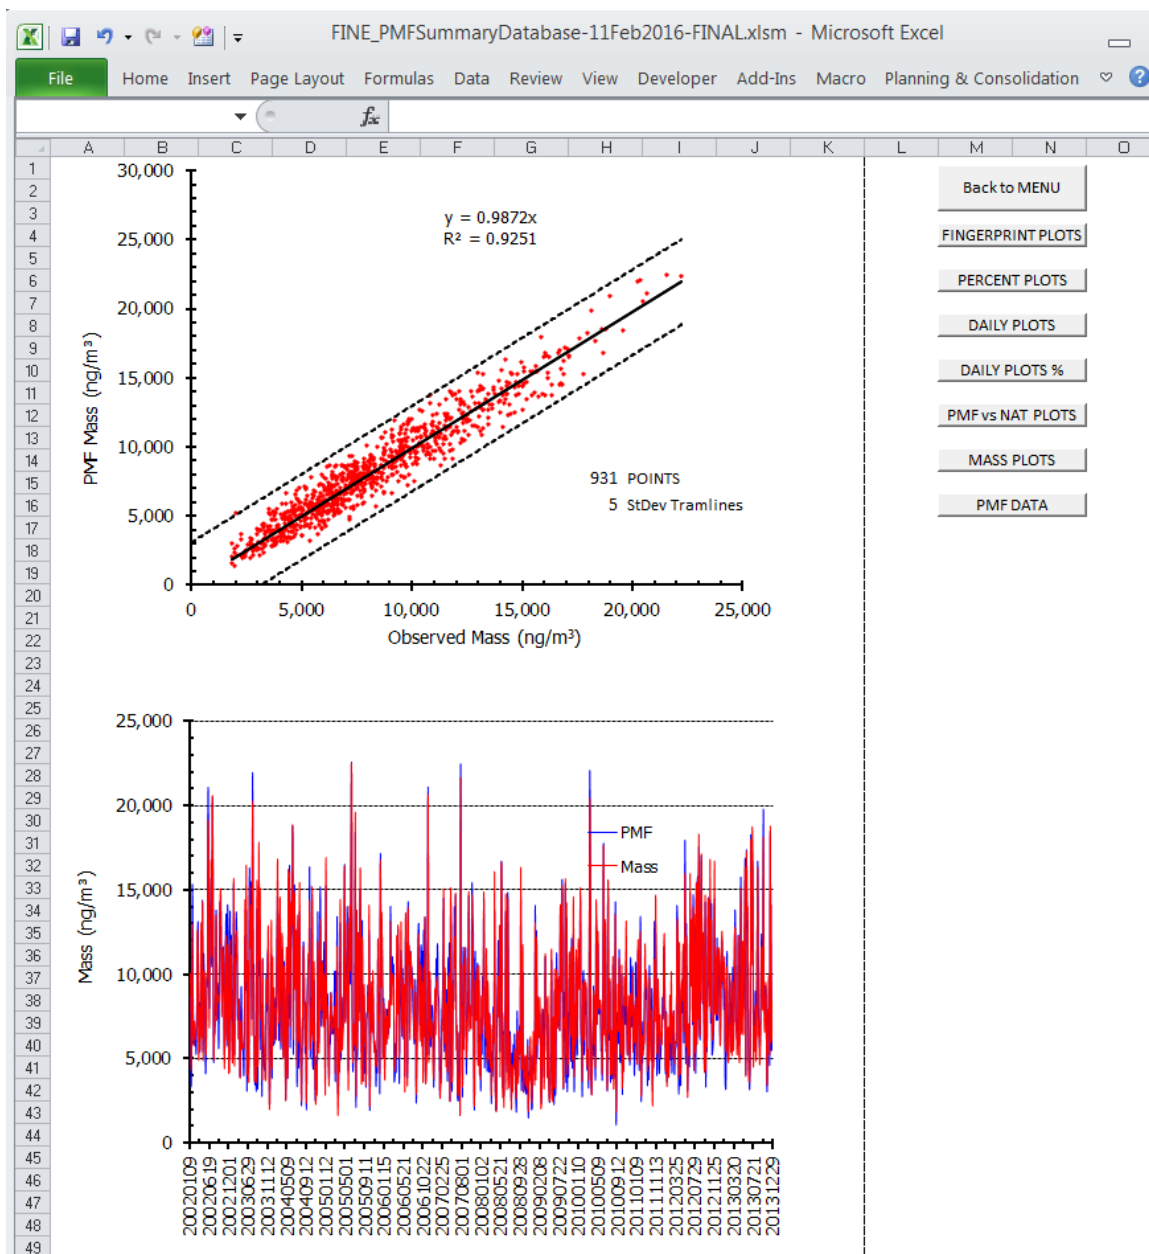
FINE_PMFSummaryDatabase-11Feb2016-FINAL.xlsm - Microsoft Excel

File Home Insert Page Layout Formulas Data Review View Developer Add-Ins Macro Planning & Consolidation

$f_x$

A B C D E F G H I J K L M N O

1 2 3 4 5 6 7 8 9 10 11 12 13 14 15 16 17 18 19 20 21 22 23 24 25 26 27 28 29 30 31 32 33 34 35 36 37 38 39 40 41 42 43 44 45 46 47 48 49

y = 0.9872x
R² = 0.9251

931 POINTS
5 StDev Tramlines

PMF Mass (ng/m³)
30,000
25,000
20,000
15,000
10,000
5,000
0

0 5,000 10,000 15,000 20,000 25,000
Observed Mass (ng/m³)

Back to MENU
FINGERPRINT PLOTS
PERCENT PLOTS
DAILY PLOTS
DAILY PLOTS %
PMF vs NAT PLOTS
MASS PLOTS
PMF DATA

Mass (ng/m³)
25,000
20,000
15,000
10,000
5,000
0

PMF
Mass

20020109 20020619 20021201 20030629 20031112 20040509 20040912 20050112 20050501 20050911 20060115 20060521 20061022 20070225 20070801 20080102 20080521 20080928 20090208 20090722 20100110 20100509 20100912 20110109 20111113 20120325 20120729 20121125 20130320 20130721 20131229